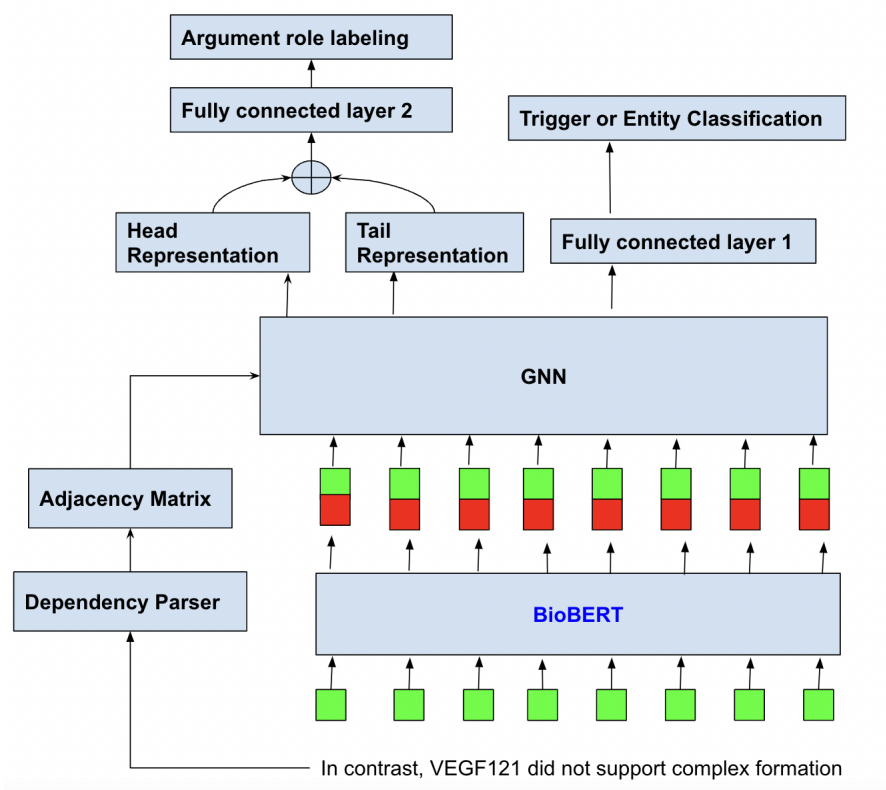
Argument role labeling

Fully connected layer 2

Trigger or Entity Classification

Head Representation

Tail Representation

Fully connected layer 1

GNN

Adjacency Matrix

Dependency Parser

BioBERT

In contrast, VEGF121 did not support complex formation